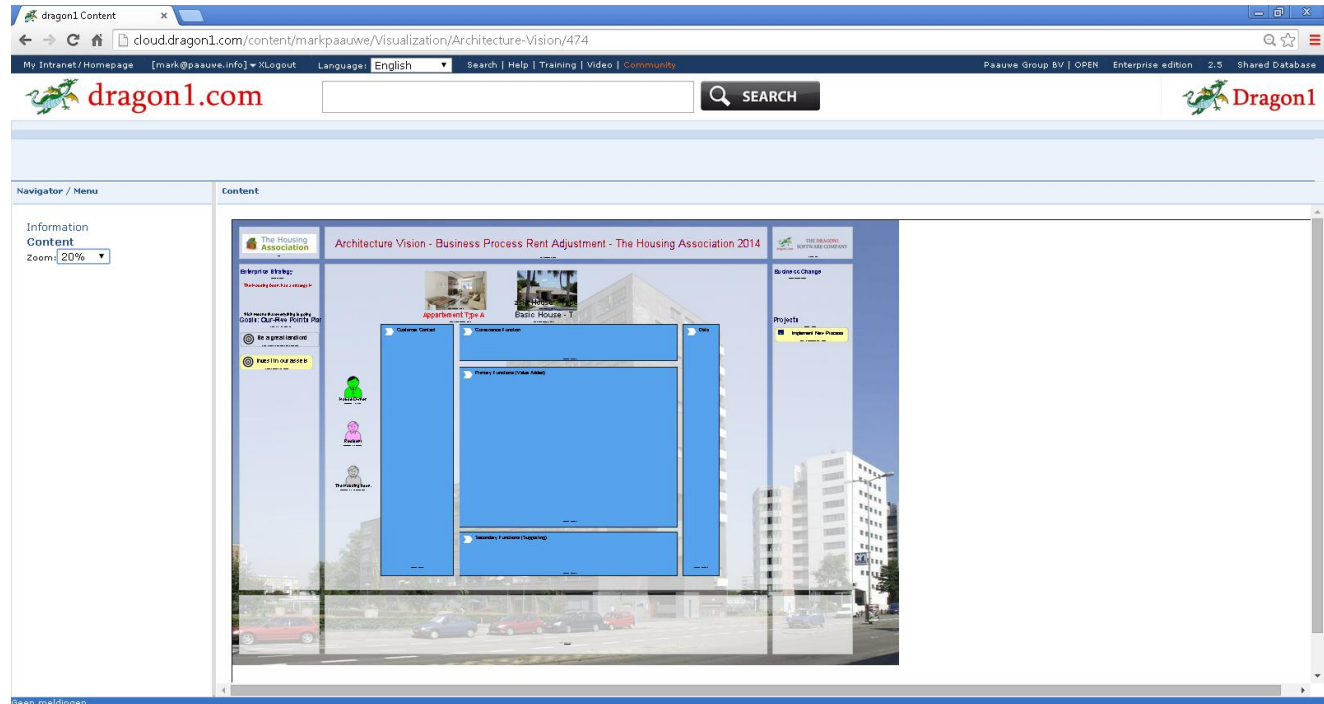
dragon1 Content ×

cloud.dragon1.com/content/markpaauwe/Visualization/Architecture-Vision/474

My Intranet / Homepage [mark@paauwe.info] ▾ XLogout Language: English Search | Help | Training | Video | Community Paauwe Group BV | OPEN Enterprise edition 2.5 Shared Database

dragon1.com

SEARCH

Dragon1

Navigator / Menu

Content

Information
Content
Zoom: 20%

The Housing Association

Architecture Vision - Business Process Rent Adjustment - The Housing Association 2014

THE DRAGON1 SOFTWARE COMPANY

Enterprise Strategy

Goals: Our-Five Points Plan

Be a great landlord

Invest in our assets

Appartement Type A

Basic House - T

Customer Contact

Governance Function

Data

Primary Functions (Value Added)

Secondary Functions (Supporting)

The Housing Assoc.

Business Change

Projects

Implement New Process

Geen meldingen